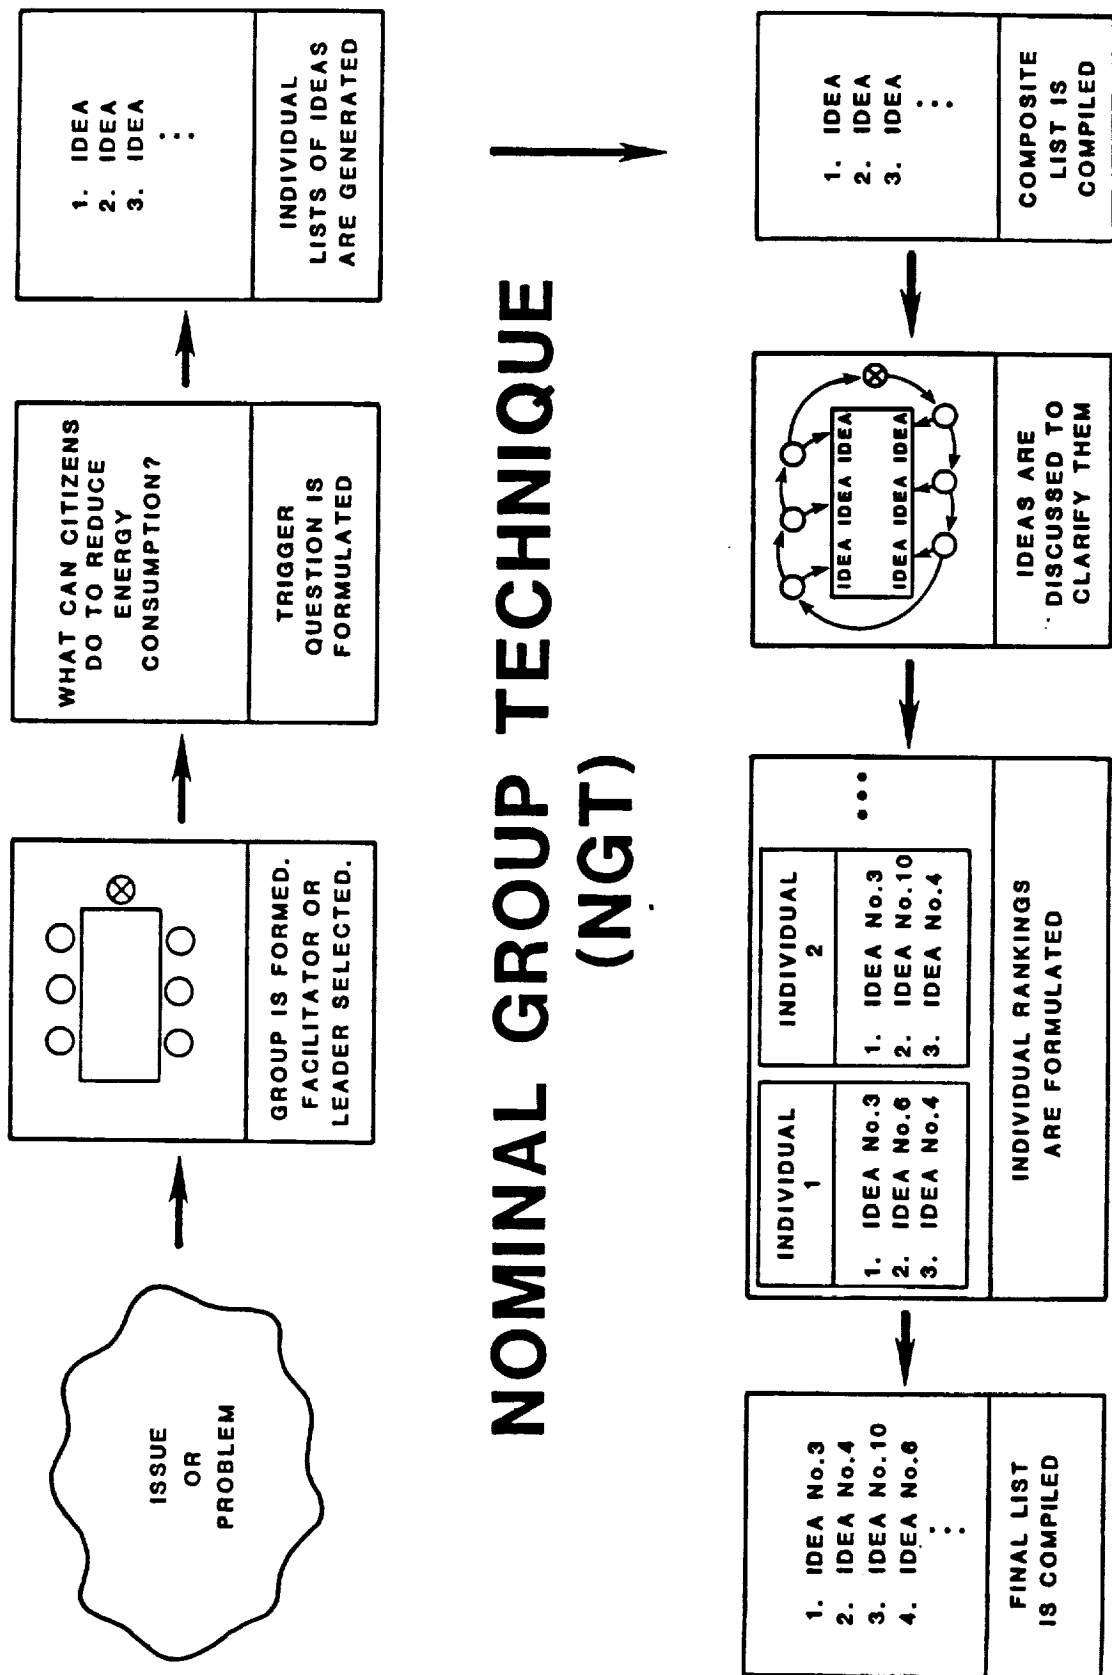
NOMINAL GROUP TECHNIQUE (NGT)

ISSUE OR PROBLEM

GROUP IS FORMED. FACILITATOR OR LEADER SELECTED.

WHAT CAN CITIZENS DO TO REDUCE ENERGY CONSUMPTION?

TRIGGER QUESTION IS FORMULATED

1. IDEA
2. IDEA
3. IDEA
⋮

INDIVIDUAL LISTS OF IDEAS ARE GENERATED

1. IDEA
2. IDEA
3. IDEA
⋮

COMPOSITE LIST IS COMPILED

IDEA IDEA IDEA
IDEA IDEA IDEA

IDEAS ARE DISCUSSED TO CLARIFY THEM

INDIVIDUAL 1
1. IDEA No.3
2. IDEA No.6
3. IDEA No.4

INDIVIDUAL 2
1. IDEA No.3
2. IDEA No.10
3. IDEA No.4

• • •

INDIVIDUAL RANKINGS ARE FORMULATED

1. IDEA No.3
2. IDEA No.4
3. IDEA No.10
4. IDEA No.6
⋮

FINAL LIST IS COMPILED